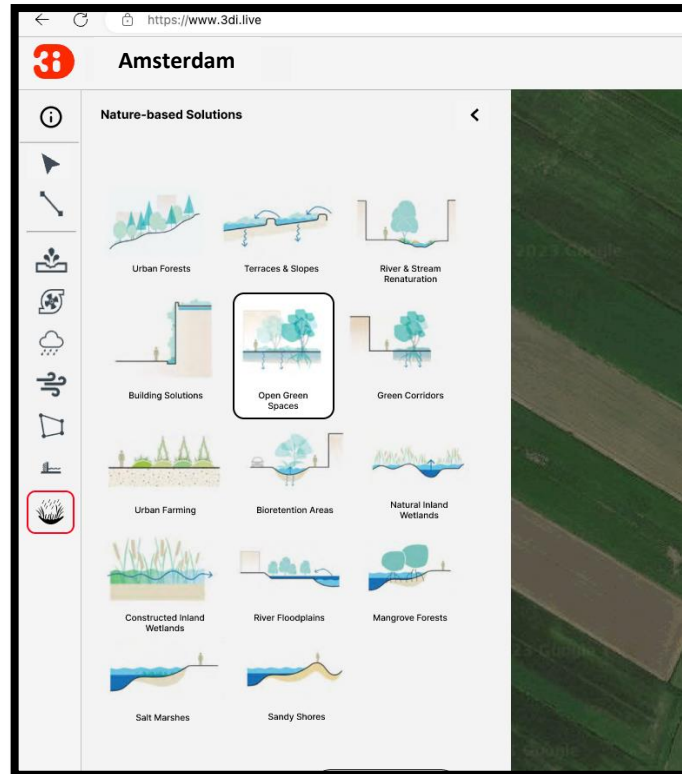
https://www.3di.live

Amsterdam

Nature-based Solutions

Urban Forests

Terraces & Slopes

River & Stream Renaturation

Building Solutions

Open Green Spaces

Green Corridors

Urban Farming

Bioretention Areas

Natural Inland Wetlands

Constructed Inland Wetlands

River Floodplains

Mangrove Forests

Salt Marshes

Sandy Shores

2023 Google

2023 Google

Google